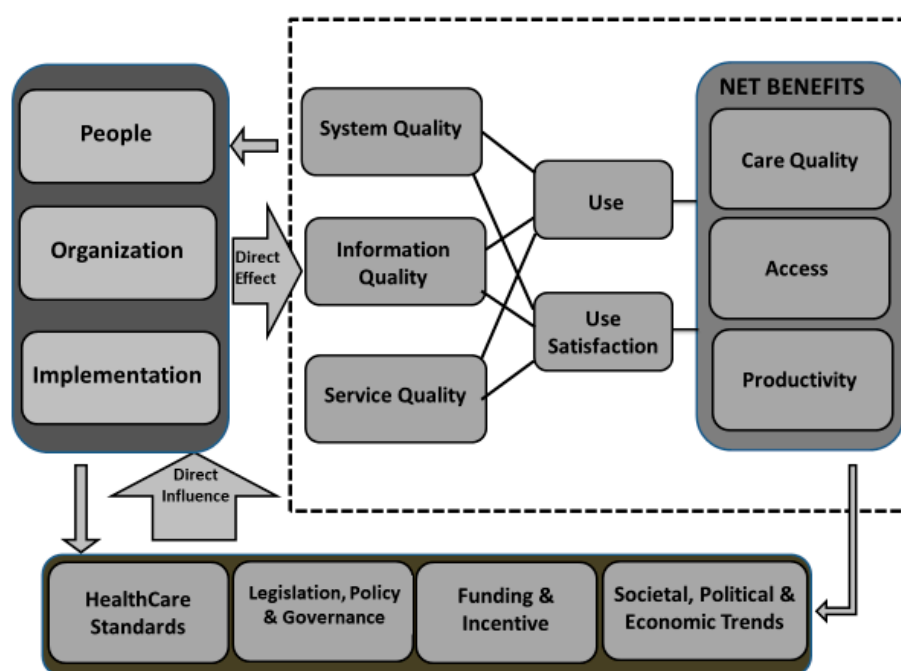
People

Organization

Implementation

Direct Effect

System Quality

Information Quality

Service Quality

Use

Use Satisfaction

NET BENEFITS

Care Quality

Access

Productivity

Direct Influence

HealthCare Standards

Legislation, Policy & Governance

Funding & Incentive

Societal, Political & Economic Trends